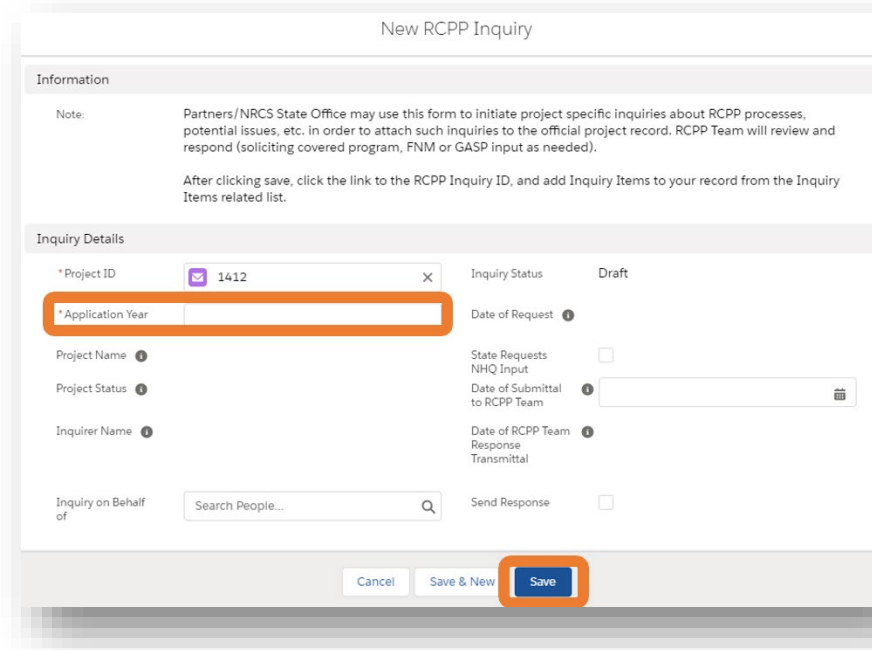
New RCPP Inquiry

Information

Note: Partners/NRCS State Office may use this form to initiate project specific inquiries about RCPP processes, potential issues, etc. in order to attach such inquiries to the official project record. RCPP Team will review and respond (soliciting covered program, FNM or GASP input as needed).

After clicking save, click the link to the RCPP Inquiry ID, and add Inquiry Items to your record from the Inquiry Items related list.

Inquiry Details

*Project ID 1412 ×

Inquiry Status Draft

*Application Year

Date of Request

Project Name

State Requests NHQ Input

Project Status

Date of Submittal to RCPP Team

Inquirer Name

Date of RCPP Team Response Transmittal

Inquiry on Behalf of Search People...

Send Response

Cancel Save & New Save